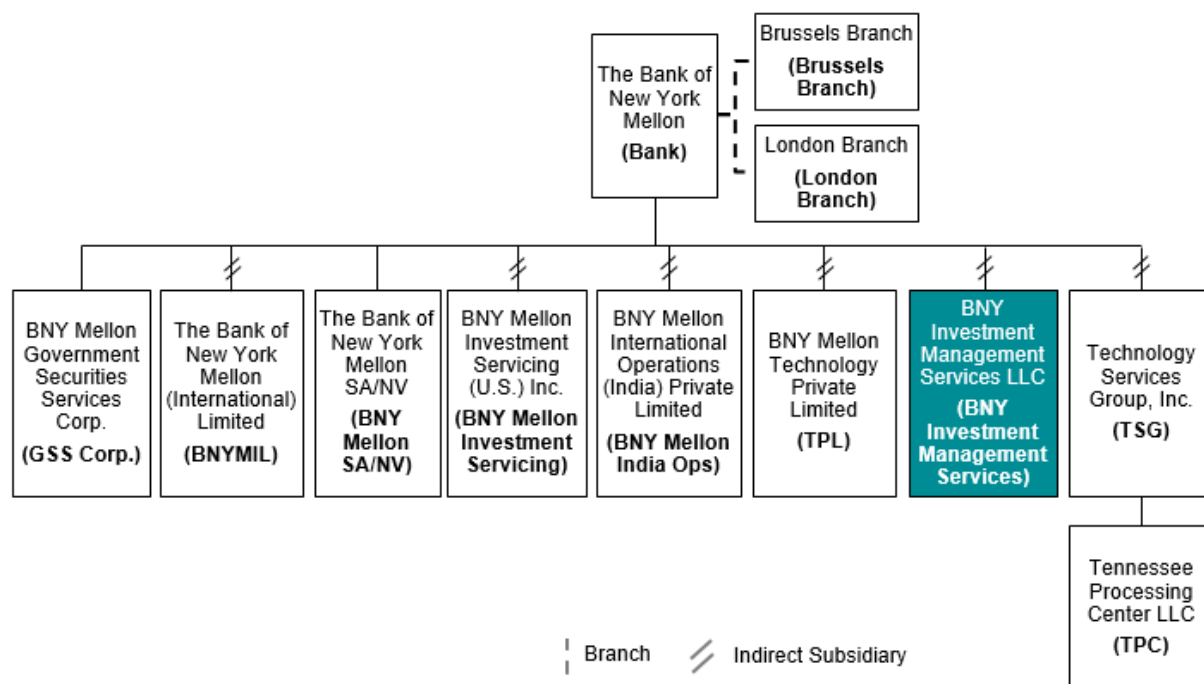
The Bank of New York Mellon
(Bank)

Brussels Branch
(Brussels Branch)

London Branch
(London Branch)

BNY Mellon Government Securities Services Corp.
(GSS Corp.)

The Bank of New York Mellon (International) Limited
(BNYMIL)

The Bank of New York Mellon SA/NV
(BNY Mellon SA/NV)

BNY Mellon Investment Servicing (U.S.) Inc.
(BNY Mellon Investment Servicing)

BNY Mellon International Operations (India) Private Limited
(BNY Mellon India Ops)

BNY Mellon Technology Private Limited
(TPL)

BNY Investment Management Services LLC
(BNY Investment Management Services)

Technology Services Group, Inc.
(TSG)

Tennessee Processing Center LLC
(TPC)

Branch
Indirect Subsidiary